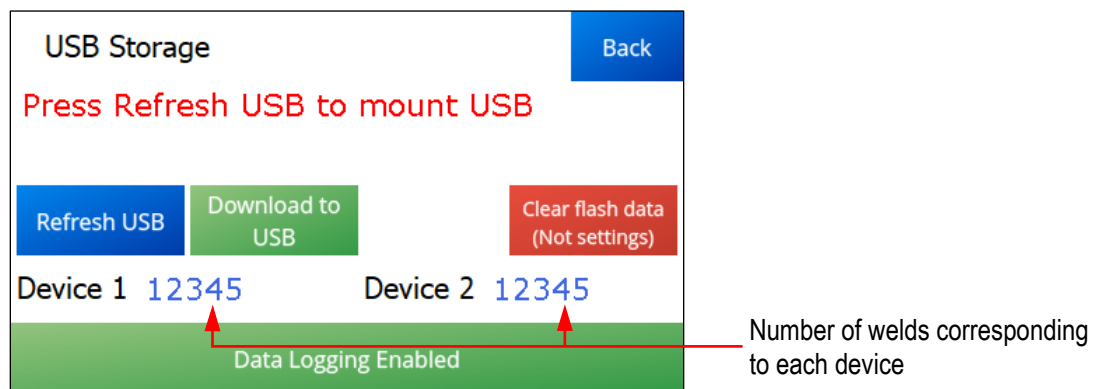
USB Storage

Back

Press Refresh USB to mount USB

Refresh USB

Download to USB

Clear flash data (Not settings)

Device 1 12345

Device 2 12345

Data Logging Enabled

Number of welds corresponding to each device